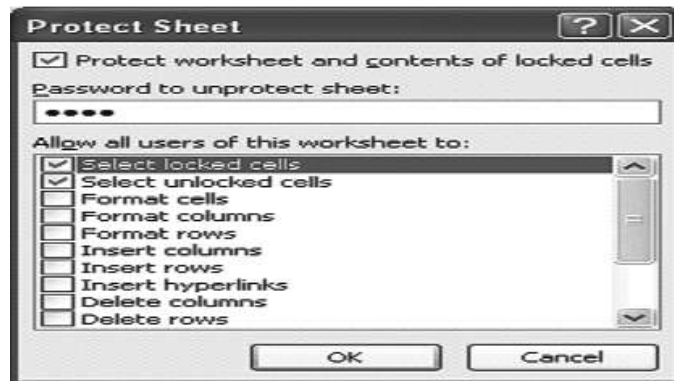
Protect Sheet

Protect worksheet and contents of locked cells

Password to unprotect sheet:

••••

Allow all users of this worksheet to:

Select locked cells
Select unlocked cells
Format cells
Format columns
Format rows
Insert columns
Insert rows
Insert hyperlinks
Delete columns
Delete rows

OK
Cancel